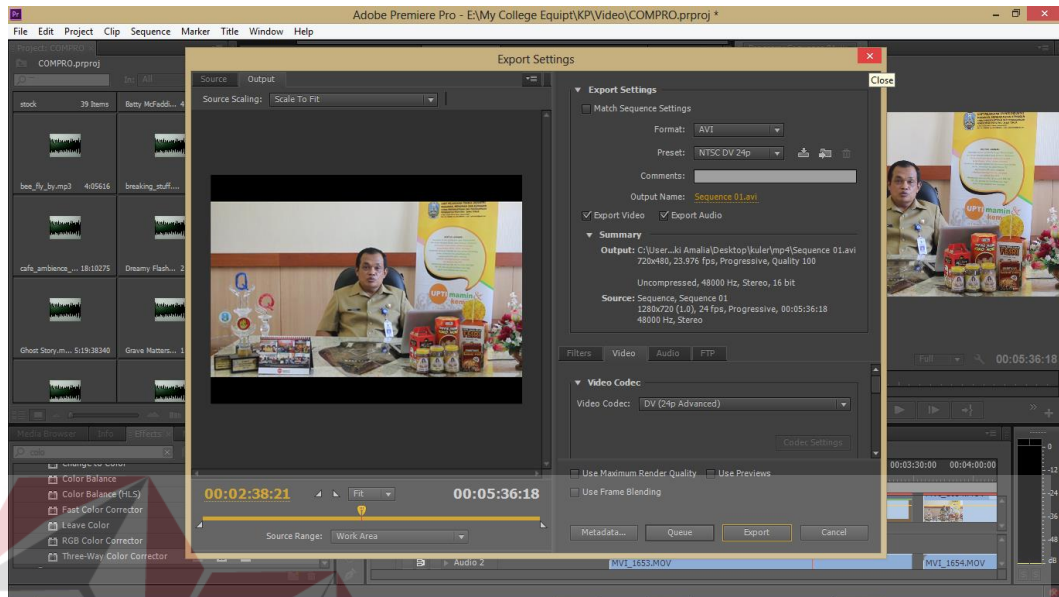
Adobe Premiere Pro - E:\My College Equipt\KP\Video\COMPRO.prproj *

File Edit Project Clip Sequence Marker Title Window Help

Project: COMPRO

COMPRO.prproj

In: All

stock 39 Items

Batty McFaddi... 4

bee_fly_by.mp3 4:05616

breaking_stuff....

cafe_ambience_... 18:10275

Dreamy Flash... 2

Ghost Story.m... 5:19:38340

Grave Matters... 1

Media Browser Info Effects

colo

Change to Color

Color Balance

Color Balance (HLS)

Fast Color Corrector

Leave Color

RGB Color Corrector

Three-Way Color Corrector

Export Settings

Close

Source Output

Source Scaling: Scale To Fit

00:02:38:21

Fit

00:05:36:18

Source Range: Work Area

Export Settings

Match Sequence Settings

Format: AVI

Preset: NTSC DV 24p

Comments:

Output Name: Sequence 01.avi

Export Video Export Audio

Summary

Output: C:\User...ki Amalia\Desktop\kuler\mp4\Sequence 01.avi
720x480, 23.976 fps, Progressive, Quality 100

Uncompressed, 48000 Hz, Stereo, 16 bit

Source: Sequence, Sequence 01
1280x720 (1.0), 24 fps, Progressive, 00:05:36:18
48000 Hz, Stereo

Filters Video Audio FTP

Video Codec

Video Codec: DV (24p Advanced)

Codec Settings

Use Maximum Render Quality Use Previews

Use Frame Blending

Metadata... Queue Export Cancel

Full

00:05:36:18

00:03:30:00 00:04:00:00

Audio 2

MVI_1653.MOV

MVI_1654.MOV